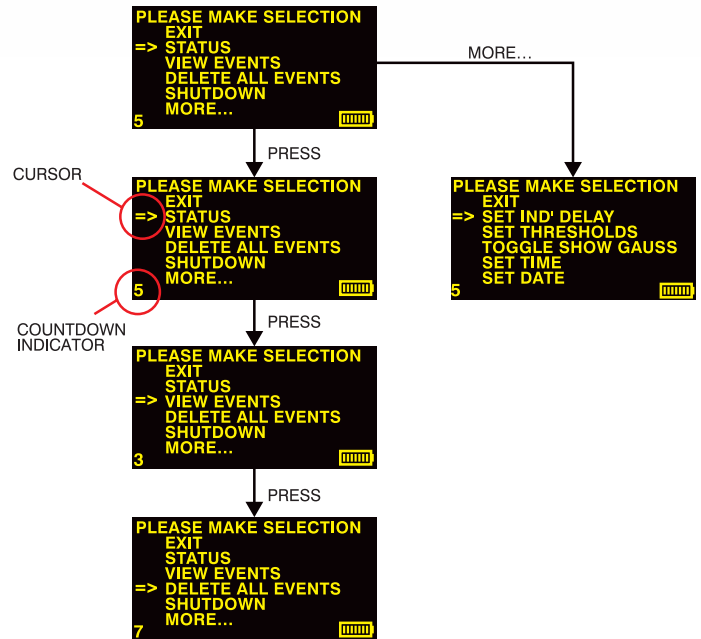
PLEASE MAKE SELECTION
EXIT
=> STATUS
VIEW EVENTS
DELETE ALL EVENTS
SHUTDOWN
MORE...
5

MORE...

PRESS

CURSOR

PLEASE MAKE SELECTION
EXIT
=> STATUS
VIEW EVENTS
DELETE ALL EVENTS
SHUTDOWN
MORE...
5

COUNTDOWN INDICATOR

PLEASE MAKE SELECTION
EXIT
=> SET IND' DELAY
SET THRESHOLDS
TOGGLE SHOW GAUSS
SET TIME
SET DATE
5

PRESS

PLEASE MAKE SELECTION
EXIT
STATUS
=> VIEW EVENTS
DELETE ALL EVENTS
SHUTDOWN
MORE...
3

PRESS

PLEASE MAKE SELECTION
EXIT
STATUS
VIEW EVENTS
=> DELETE ALL EVENTS
SHUTDOWN
MORE...
7